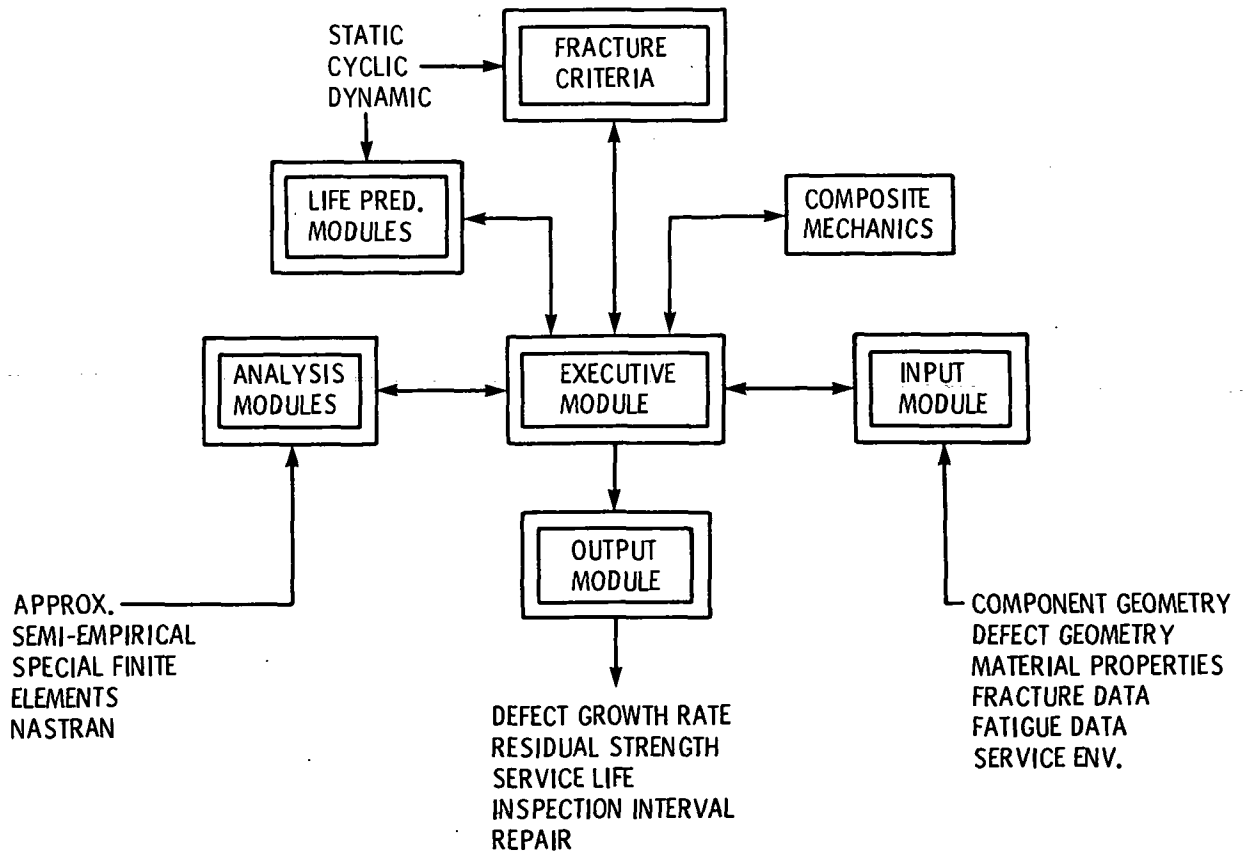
STATIC
CYCLIC
DYNAMIC

FRACTURE CRITERIA

LIFE PRED. MODULES

COMPOSITE MECHANICS

ANALYSIS MODULES

EXECUTIVE MODULE

INPUT MODULE

OUTPUT MODULE

APPROX.
SEMI-EMPIRICAL
SPECIAL FINITE
ELEMENTS
NASTRAN

DEFECT GROWTH RATE
RESIDUAL STRENGTH
SERVICE LIFE
INSPECTION INTERVAL
REPAIR

COMPONENT GEOMETRY
DEFECT GEOMETRY
MATERIAL PROPERTIES
FRACTURE DATA
FATIGUE DATA
SERVICE ENV.